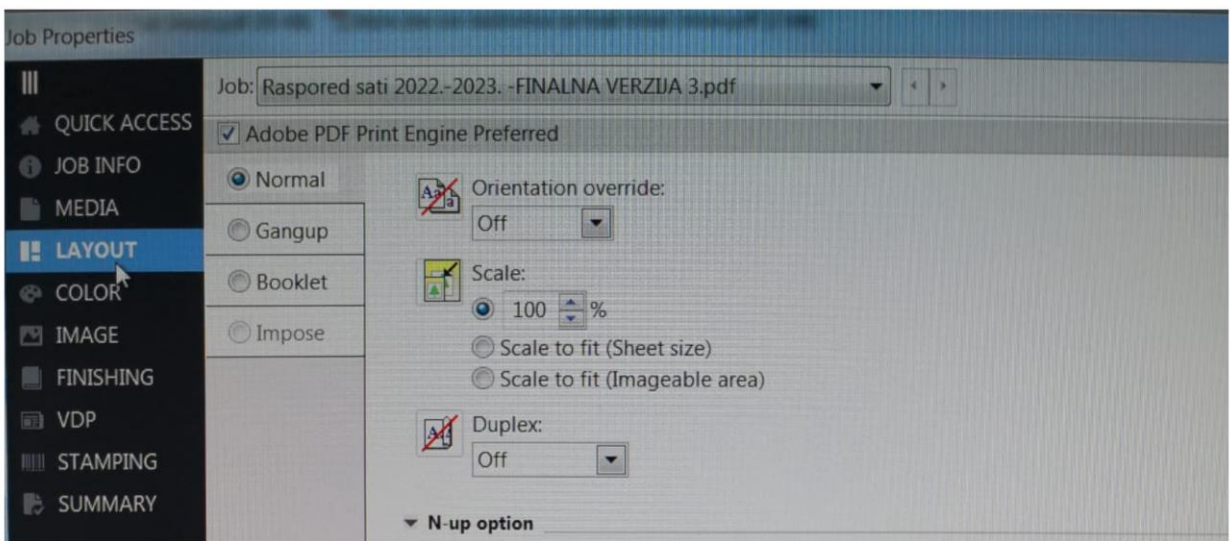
Job Properties

QUICK ACCESS
JOB INFO
MEDIA
LAYOUT
COLOR
IMAGE
FINISHING
VDP
STAMPING
SUMMARY

Job: Raspored sati 2022.-2023. -FINALNA VERZIJA 3.pdf

Adobe PDF Print Engine Preferred

Normal
Gangup
Booklet
Impose

Orientation override:
Off

Scale:
100 %
Scale to fit (Sheet size)
Scale to fit (Imageable area)

Duplex:
Off

N-up option